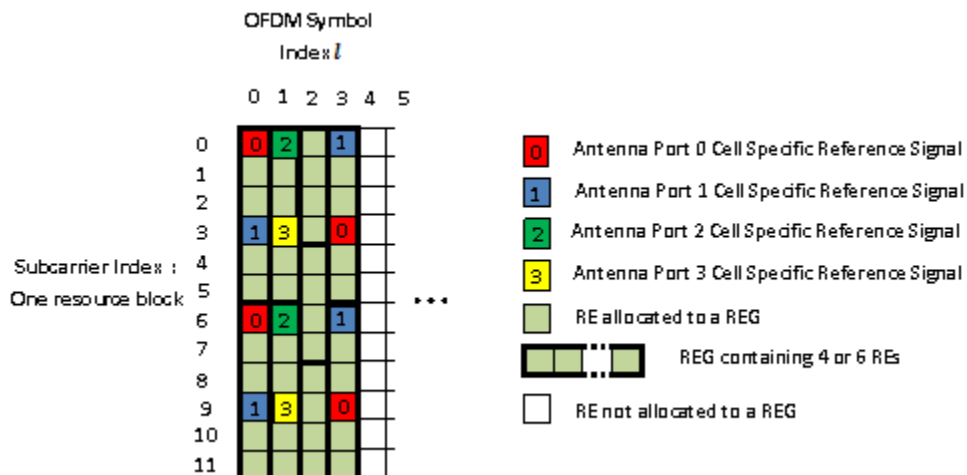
OFDM Symbol Index $l$

0 1 2 3 4 5

0
1
2
3
4
5
6
7
8
9
10
11

Subcarrier Index : One resource block

0 2 1
1 3 0
0 2 1
1 3 0

• • •

0 Antenna Port 0 Cell Specific Reference Signal
1 Antenna Port 1 Cell Specific Reference Signal
2 Antenna Port 2 Cell Specific Reference Signal
3 Antenna Port 3 Cell Specific Reference Signal
RE allocated to a REG
REG containing 4 or 6 REs
RE not allocated to a REG